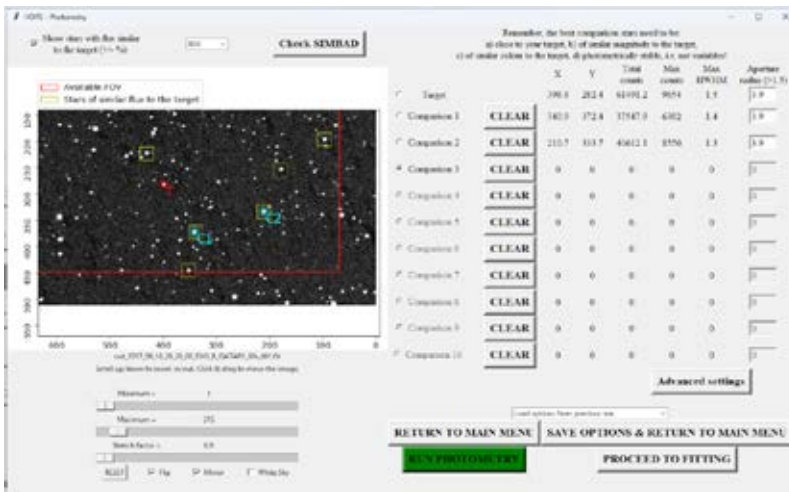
HOPS - Photometry

Show stars with flux similar to the target (+/- %)

Check SIMBAD

Available FOV
Stars of similar flux to the target

600 500 400 300 200 100 0

100 150 200 250 300 350 400 450 500

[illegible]

Scroll up/down to zoom in/out. Click & drag to move the image.

Minimum =
Maximum = 255
Stretch factor =

RESET  Flip  Mirror  White Sky

Remember, the best comparison stars need to be:
a) close to your target, b) of similar magnitude to the target,
c) of similar colour to the target, d) photometrically stable, i.e. not variables!

| | | X | Y | Total counts | Max counts | Max FWHM | Aperture radius (>1.5) |
|---|---|---|---|---|---|---|---|
| Target | | 390.8 | 282.4 | 61491.2 | 9654 | 1.5 | 1.9 |
| Comparison 1 | CLEAR | 340.5 | 372.4 | 37587.0 | 6302 | 1.4 | 1.9 |
| Comparison 2 | CLEAR | 210.7 | 313.7 | 40612.1 | 8556 | 1.3 | 1.9 |
| Comparison 3 | CLEAR | 0 | 0 | 0 | 0 | 0 | 0 |
| Comparison 4 | CLEAR | 0 | 0 | 0 | 0 | 0 | 0 |
| Comparison 5 | CLEAR | 0 | 0 | 0 | 0 | 0 | 0 |
| Comparison 6 | CLEAR | 0 | 0 | 0 | 0 | 0 | 0 |
| Comparison 7 | CLEAR | 0 | 0 | 0 | 0 | 0 | 0 |
| Comparison 8 | CLEAR | 0 | 0 | 0 | 0 | 0 | 0 |
| Comparison 9 | CLEAR | 0 | 0 | 0 | 0 | 0 | 0 |
| Comparison 10 | CLEAR | 0 | 0 | 0 | 0 | 0 | 0 |

Advanced settings

Load options from previous run

RETURN TO MAIN MENU
SAVE OPTIONS & RETURN TO MAIN MENU
RUN PHOTOMETRY
PROCEED TO FITTING